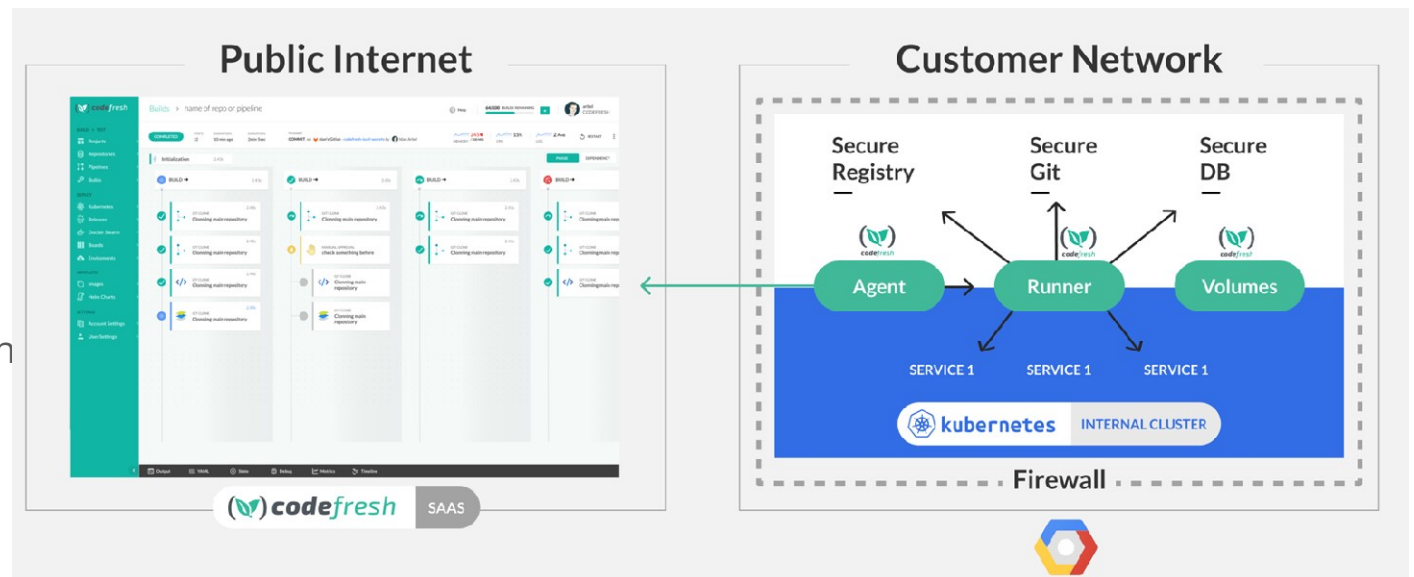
Public Internet

codefresh

Builds > name of repo or pipeline

Cloning main repository

Cloning main repository

Cloning main repository

Cloning main repository

check something before

Cloning main repository

Cloning main repository

Cloning main repository

(✓) codefresh SAAS

Customer Network

Secure Registry

Secure Git

Secure DB

codefresh

codefresh

codefresh

Agent

Runner

Volumes

SERVICE 1

SERVICE 1

SERVICE 1

kubernetes INTERNAL CLUSTER

Firewall